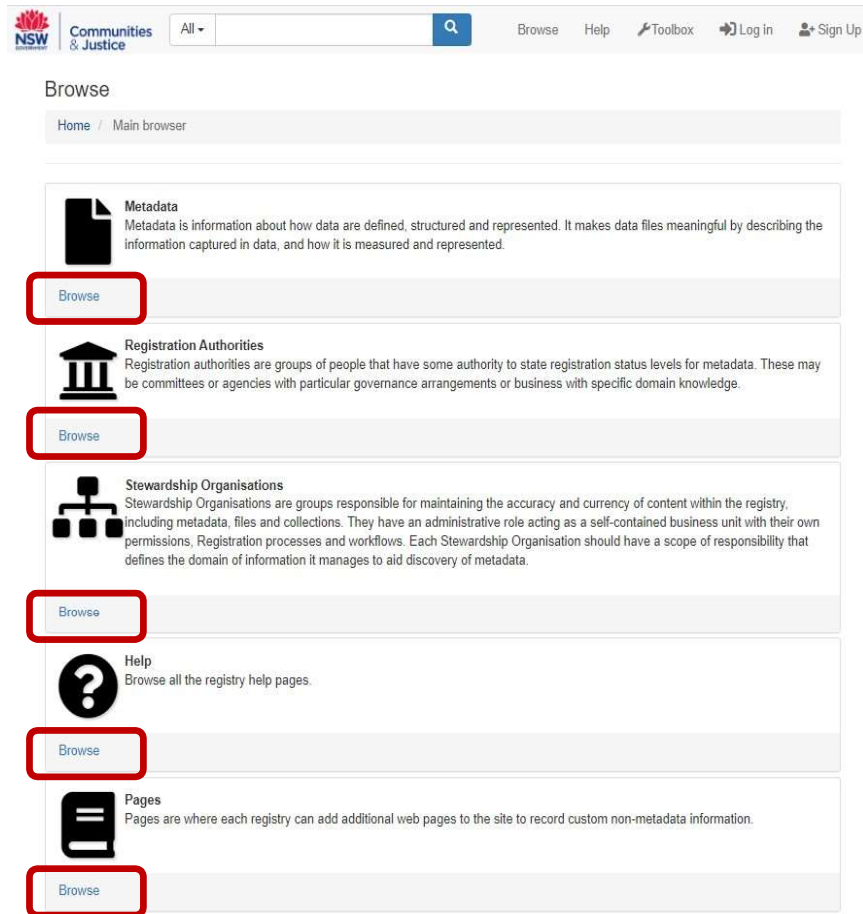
NSW GOVERNMENT Communities & Justice

All

Browse Help Toolbox Log in Sign Up

Browse

Home / Main browser

Metadata
Metadata is information about how data are defined, structured and represented. It makes data files meaningful by describing the information captured in data, and how it is measured and represented.

Browse

Registration Authorities
Registration authorities are groups of people that have some authority to state registration status levels for metadata. These may be committees or agencies with particular governance arrangements or business with specific domain knowledge.

Browse

Stewardship Organisations
Stewardship Organisations are groups responsible for maintaining the accuracy and currency of content within the registry, including metadata, files and collections. They have an administrative role acting as a self-contained business unit with their own permissions, Registration processes and workflows. Each Stewardship Organisation should have a scope of responsibility that defines the domain of information it manages to aid discovery of metadata.

Browse

Help
Browse all the registry help pages.

Browse

Pages
Pages are where each registry can add additional web pages to the site to record custom non-metadata information.

Browse